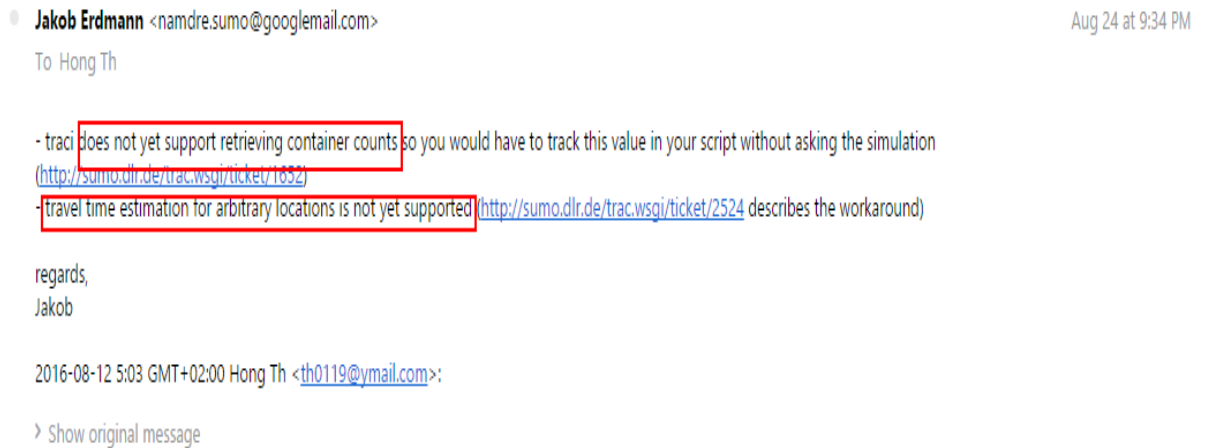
Jakob Erdmann <namdre.sumo@googlemail.com>

Aug 24 at 9:34 PM

To Hong Th

- traci does not yet support retrieving container counts so you would have to track this value in your script without asking the simulation (http://sumo.dlr.de/trac.wsgi/ticket/1832)
- travel time estimation for arbitrary locations is not yet supported (http://sumo.dlr.de/trac.wsgi/ticket/2524 describes the workaround)

regards,
Jakob

2016-08-12 5:03 GMT+02:00 Hong Th <th0119@ymail.com>:

› Show original message